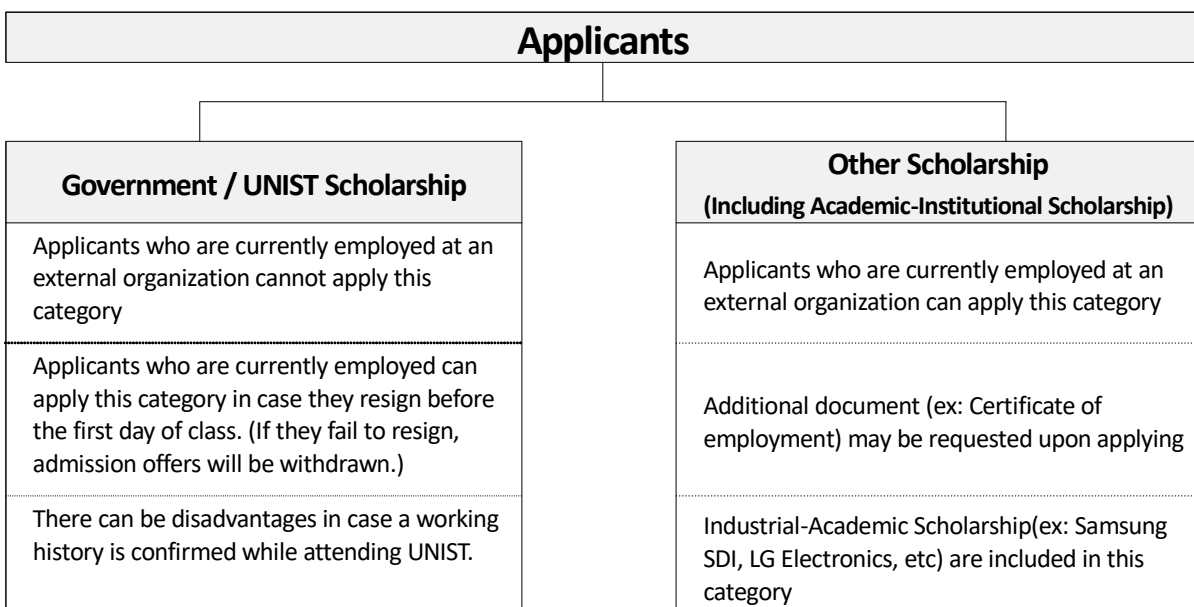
Applicants

Government / UNIST Scholarship

Applicants who are currently employed at an external organization cannot apply this category

Applicants who are currently employed can apply this category in case they resign before the first day of class. (If they fail to resign, admission offers will be withdrawn.)

There can be disadvantages in case a working history is confirmed while attending UNIST.

Other Scholarship
(Including Academic-Institutional Scholarship)

Applicants who are currently employed at an external organization can apply this category

Additional document (ex: Certificate of employment) may be requested upon applying

Industrial-Academic Scholarship(ex: Samsung SDI, LG Electronics, etc) are included in this category